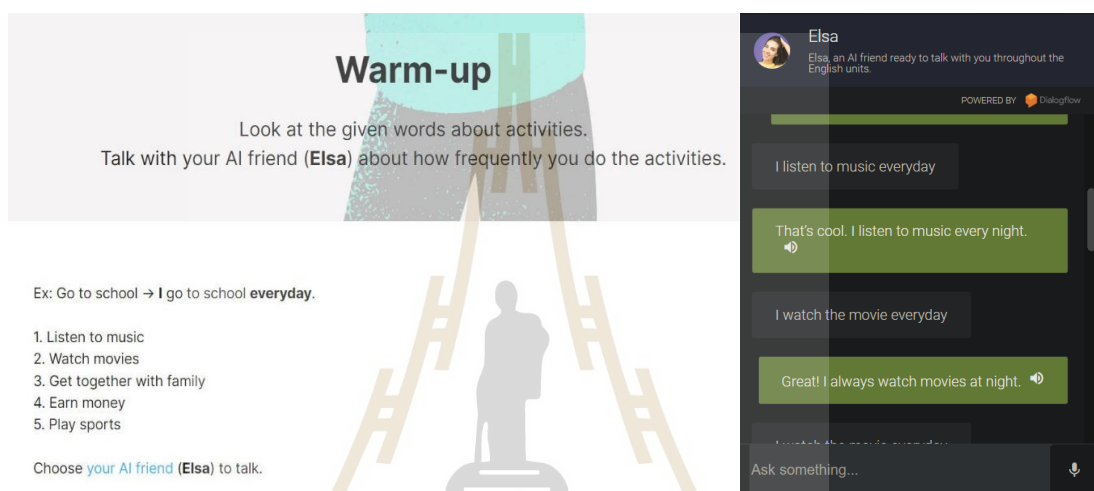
Warm-up

Look at the given words about activities.
Talk with your AI friend (**Elsa**) about how frequently you do the activities.

Ex: Go to school → **I** go to school **everyday**.

1. Listen to music
2. Watch movies
3. Get together with family
4. Earn money
5. Play sports

Choose your AI friend (**Elsa**) to talk.

Elsa
Elsa, an AI friend ready to talk with you throughout the English units.

POWERED BY Dialogflow

I listen to music everyday

That's cool. I listen to music every night.

I watch the movie everyday

Great! I always watch movies at night.

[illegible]

Ask something...